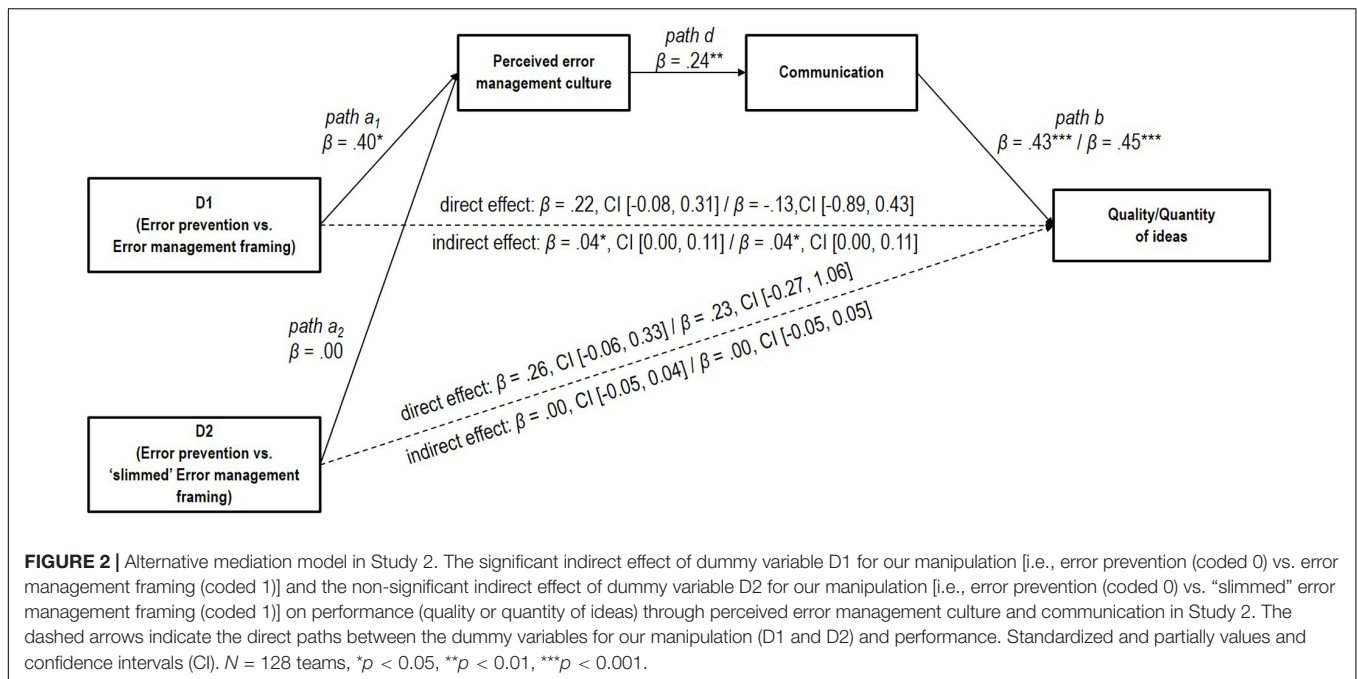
Perceived error management culture

path d
$\beta$ = .24**

Communication

path $a_1$
$\beta$ = .40*

path b
$\beta$ = .43*** / $\beta$ = .45***

D1
(Error prevention vs. Error management framing)

direct effect: $\beta$ = .22, CI [-0.08, 0.31] / $\beta$ = -.13,CI [-0.89, 0.43]

indirect effect: $\beta$ = .04*, CI [0.00, 0.11] / $\beta$ = .04*, CI [0.00, 0.11]

Quality/Quantity of ideas

path $a_2$
$\beta$ = .00

direct effect: $\beta$ = .26, CI [-0.06, 0.33] / $\beta$ = .23, CI [-0.27, 1.06]

indirect effect: $\beta$ = .00, CI [-0.05, 0.04] / $\beta$ = .00, CI [-0.05, 0.05]

D2
(Error prevention vs. 'slimmed' Error management framing)

FIGURE 2 | Alternative mediation model in Study 2. The significant indirect effect of dummy variable D1 for our manipulation [i.e., error prevention (coded 0) vs. error management framing (coded 1)] and the non-significant indirect effect of dummy variable D2 for our manipulation [i.e., error prevention (coded 0) vs. "slimmed" error management framing (coded 1)] on performance (quality or quantity of ideas) through perceived error management culture and communication in Study 2. The dashed arrows indicate the direct paths between the dummy variables for our manipulation (D1 and D2) and performance. Standardized and partially values and confidence intervals (CI). N = 128 teams, *$p$ < 0.05, **$p$ < 0.01, ***$p$ < 0.001.